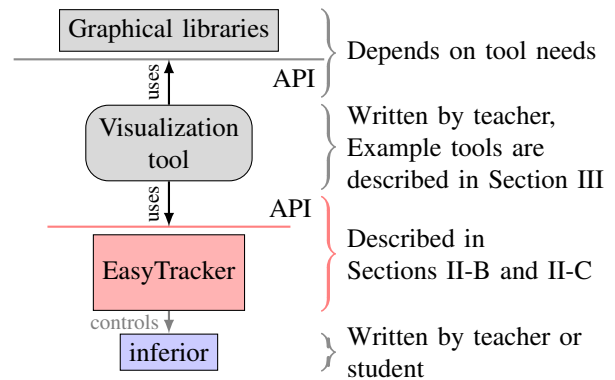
Graphical libraries

uses

API

Depends on tool needs

Visualization tool

Written by teacher, Example tools are described in Section III

uses

API

EasyTracker

Described in Sections II-B and II-C

controls

inferior

Written by teacher or student